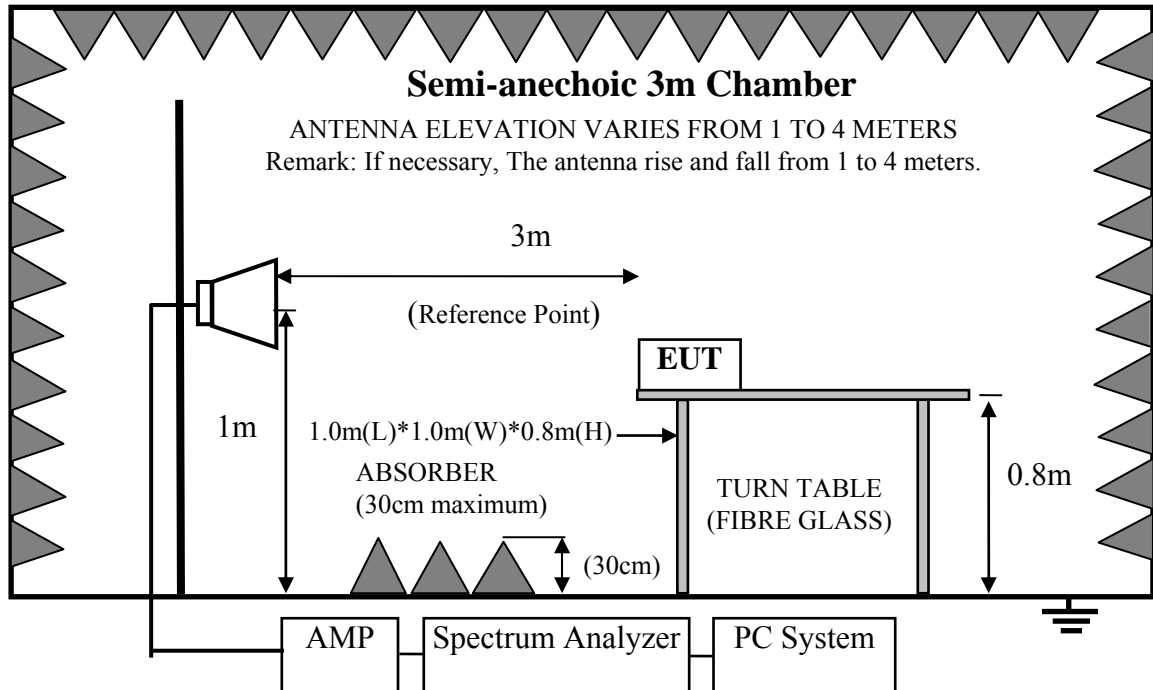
Semi-anechoic 3m Chamber

ANTENNA ELEVATION VARIES FROM 1 TO 4 METERS
Remark: If necessary, The antenna rise and fall from 1 to 4 meters.

3m

(Reference Point)

EUT

1m

1.0m(L)*1.0m(W)*0.8m(H)

ABSORBER
(30cm maximum)

TURN TABLE
(FIBRE GLASS)

0.8m

(30cm)

AMP

Spectrum Analyzer

PC System